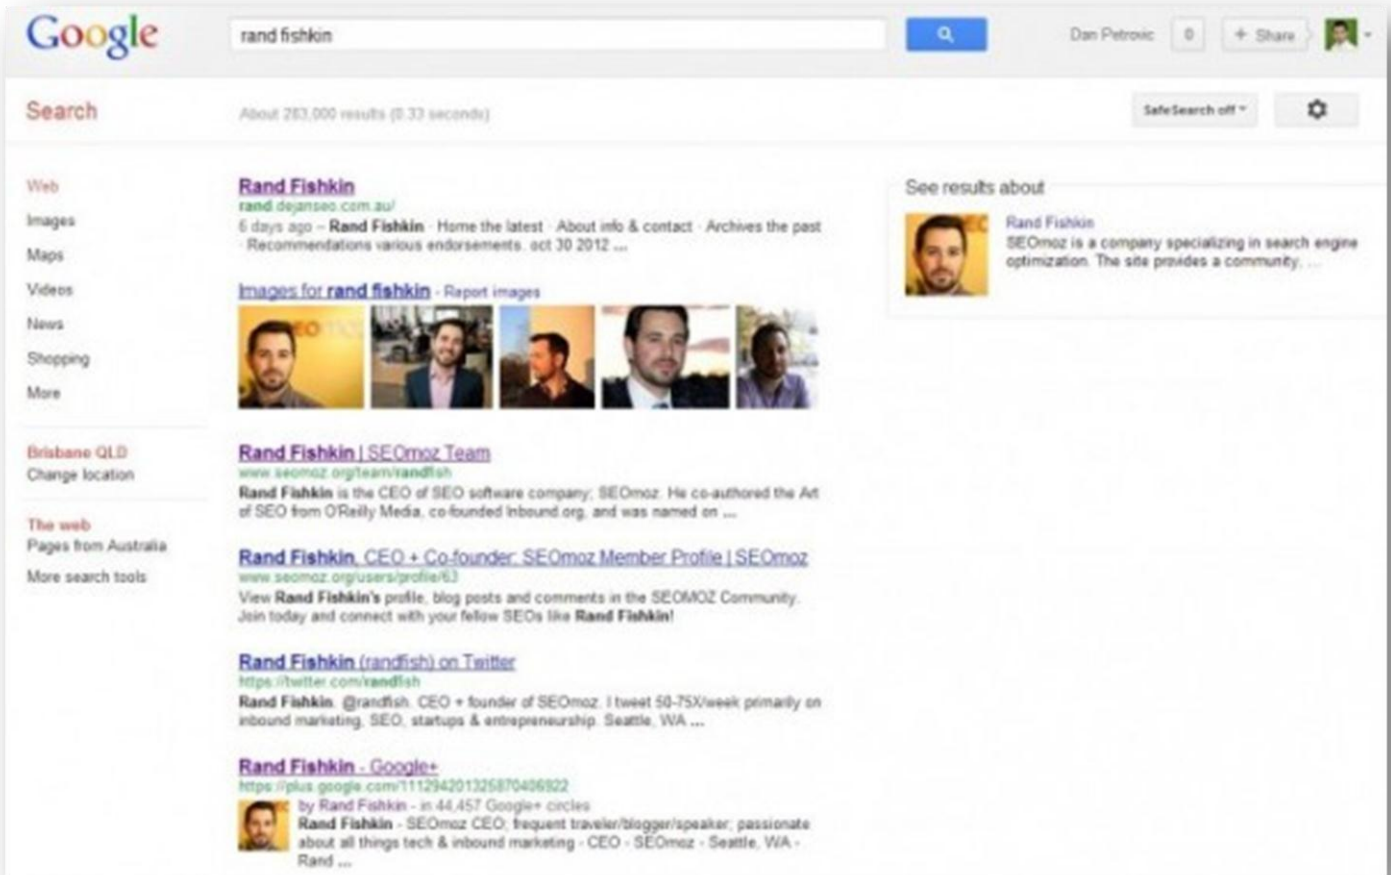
Google

rand fishkin

Dan Petrovic 0 + Share

Search

About 283,000 results (0.33 seconds)

SafeSearch off

Web
Images
Maps
Videos
News
Shopping
More

Brisbane QLD
Change location

The web
Pages from Australia
More search tools

Rand Fishkin
rand.dejanseo.com.au/
6 days ago – Rand Fishkin · Home the latest · About info & contact · Archives the past · Recommendations various endorsements. oct 30 2012 ...

Images for rand fishkin - Report images

Rand Fishkin | SEOmoz Team
www.seomoz.org/team/randfish
Rand Fishkin is the CEO of SEO software company, SEOmoz. He co-authored the Art of SEO from O'Reilly Media, co-founded Inbound.org, and was named on ...

Rand Fishkin, CEO + Co-founder: SEOmoz Member Profile | SEOmoz
www.seomoz.org/users/profile/63
View Rand Fishkin's profile, blog posts and comments in the SEOMOZ Community. Join today and connect with your fellow SEOs like Rand Fishkin!

Rand Fishkin (randfish) on Twitter
https://twitter.com/randfish
Rand Fishkin. @randfish. CEO + founder of SEOmoz. I tweet 50-75X/week primarily on inbound marketing, SEO, startups & entrepreneurship. Seattle, WA ...

Rand Fishkin - Google+
https://plus.google.com/112942013258704069​22
by Rand Fishkin - in 44,457 Google+ circles
Rand Fishkin - SEOmoz CEO; frequent traveler/blogger/speaker; passionate about all things tech & inbound marketing - CEO - SEOmoz - Seattle, WA - Rand ...

See results about
Rand Fishkin
SEOmoz is a company specializing in search engine optimization. The site provides a community, ...